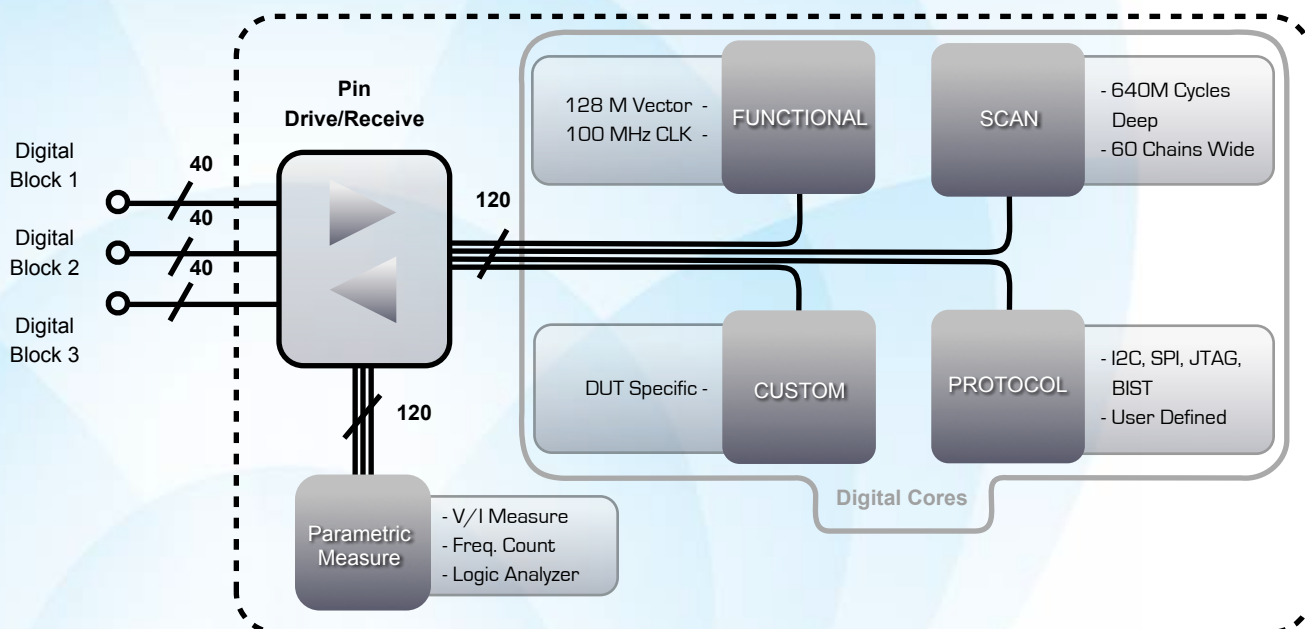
Pin
Drive/Receive

Digital
Block 1

40

Digital
Block 2

40

Digital
Block 3

40

120

120

128 M Vector -
100 MHz CLK -

FUNCTIONAL

SCAN

- 640M Cycles
Deep
- 60 Chains Wide

DUT Specific -

CUSTOM

PROTOCOL

- I2C, SPI, JTAG,
BIST
- User Defined

Digital Cores

Parametric
Measure

- V/I Measure
- Freq. Count
- Logic Analyzer